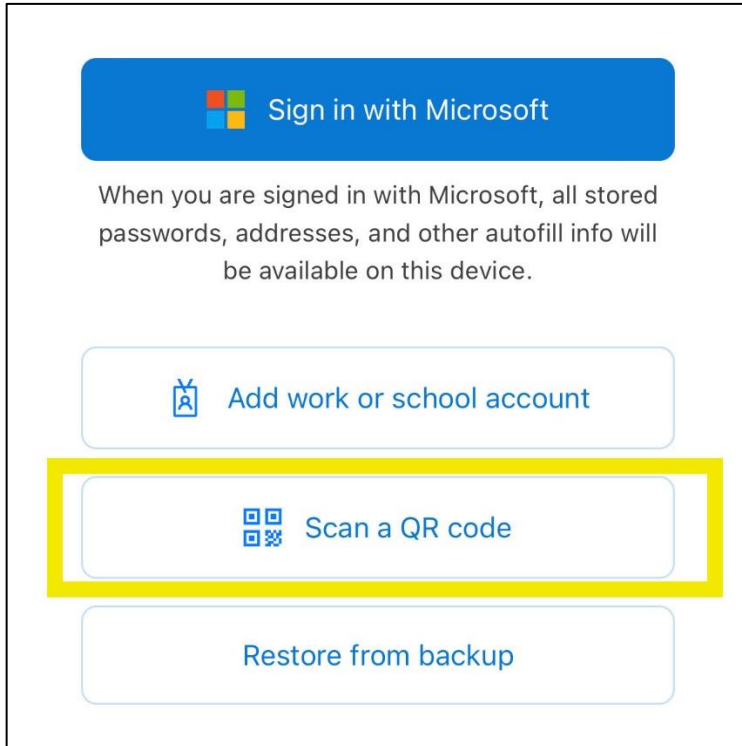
Sign in with Microsoft

When you are signed in with Microsoft, all stored passwords, addresses, and other autofill info will be available on this device.

Add work or school account

Scan a QR code

Restore from backup